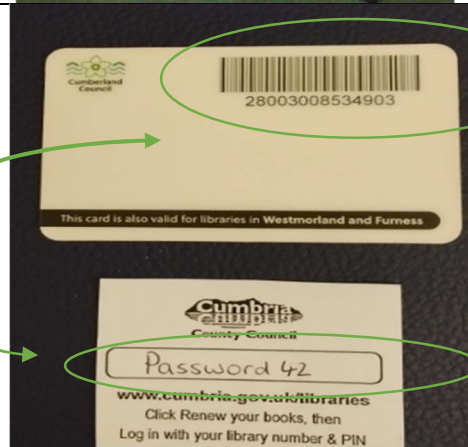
Cumberland Council

28003008534903

This card is also valid for libraries in Westmorland and Furness

Cumbria
County Council

Password 42

www.cumbria.gov.uk/libraries
Click Renew your books, then
Log in with your library number & PIN